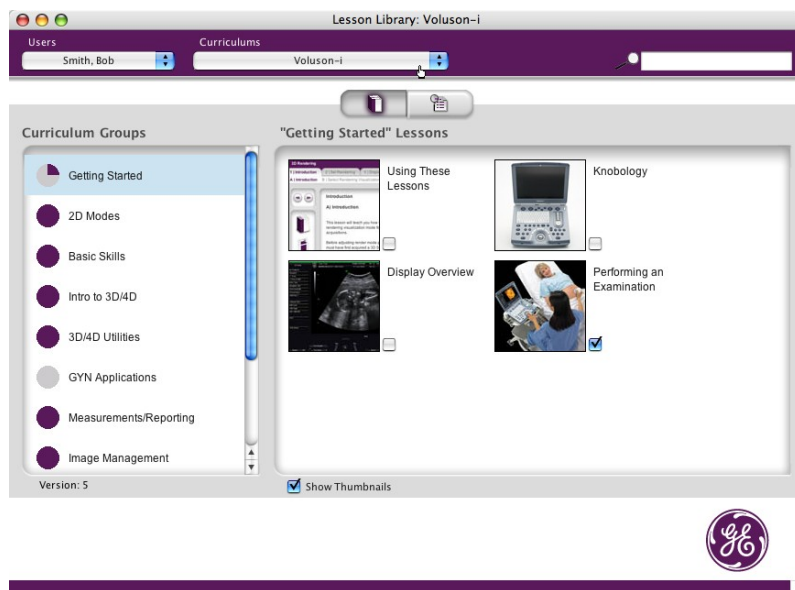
Lesson Library: Voluson-i

Users
Smith, Bob

Curriculums
Voluson-i

Curriculum Groups

Getting Started
2D Modes
Basic Skills
Intro to 3D/4D
3D/4D Utilities
GYN Applications
Measurements/Reporting
Image Management

Version: 5

"Getting Started" Lessons

Using These Lessons
Knobology
Display Overview
Performing an Examination

Show Thumbnails